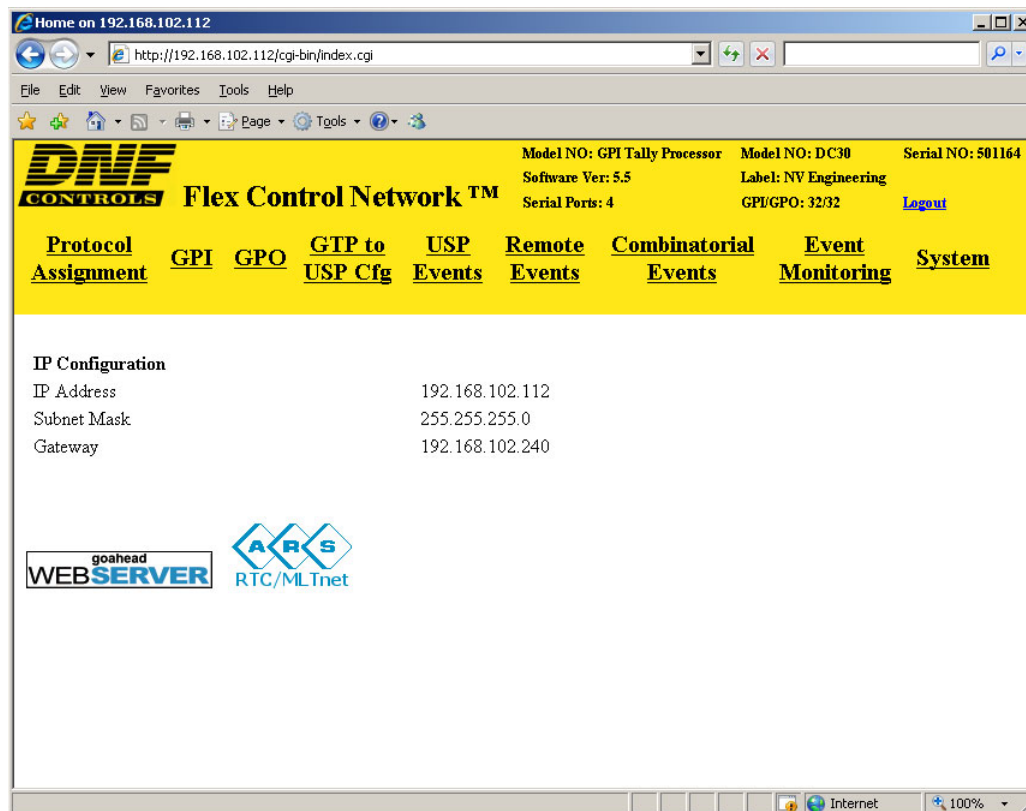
Home on 192.168.102.112

http://192.168.102.112/cgi-bin/index.cgi

File Edit View Favorites Tools Help

Page ▾ Tools ▾

DNF CONTROLS Flex Control Network ™

Model NO: GPI Tally Processor
Software Ver: 5.5
Serial Ports: 4

Model NO: DC30
Label: NV Engineering
GPI/GPO: 32/32

Serial NO: 501164
Logout

Protocol Assignment | GPI | GPO | GTP to USP Cfg | USP Events | Remote Events | Combinatorial Events | Event Monitoring | System

IP Configuration

| | |
|---|---|
| IP Address | 192.168.102.112 |
| Subnet Mask | 255.255.255.0 |
| Gateway | 192.168.102.240 |

goahead WEBSERVER

ARS RTC/MLTnet

Internet 100%